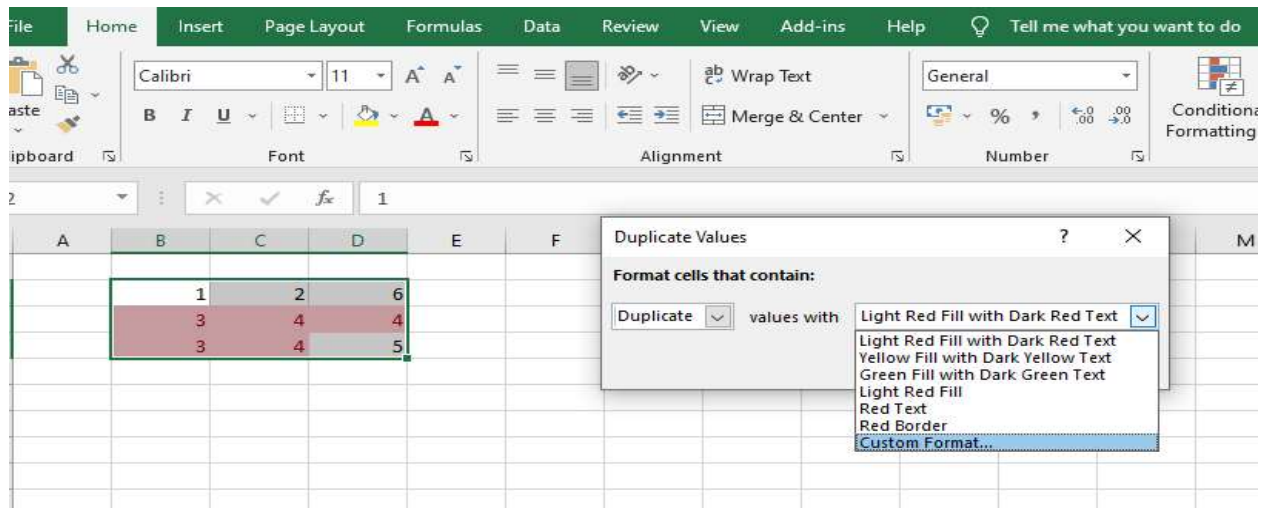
File Home Insert Page Layout Formulas Data Review View Add-ins Help Tell me what you want to do

aste
ipboard
Calibri 11 A A
B I U A
Font
Wrap Text
Merge & Center
Alignment
General
% ,
Number
Conditiona Formatting

2 fx 1

| A | B | C | D | E | F |
|---|---|---|---|---|---|
| | 1 | 2 | 6 | | |
| | 3 | 4 | 4 | | |
| | 3 | 4 | 5 | | |

Duplicate Values ? ×
Format cells that contain:
Duplicate values with Light Red Fill with Dark Red Text
Light Red Fill with Dark Red Text
Yellow Fill with Dark Yellow Text
Green Fill with Dark Green Text
Light Red Fill
Red Text
Red Border
Custom Format...

M